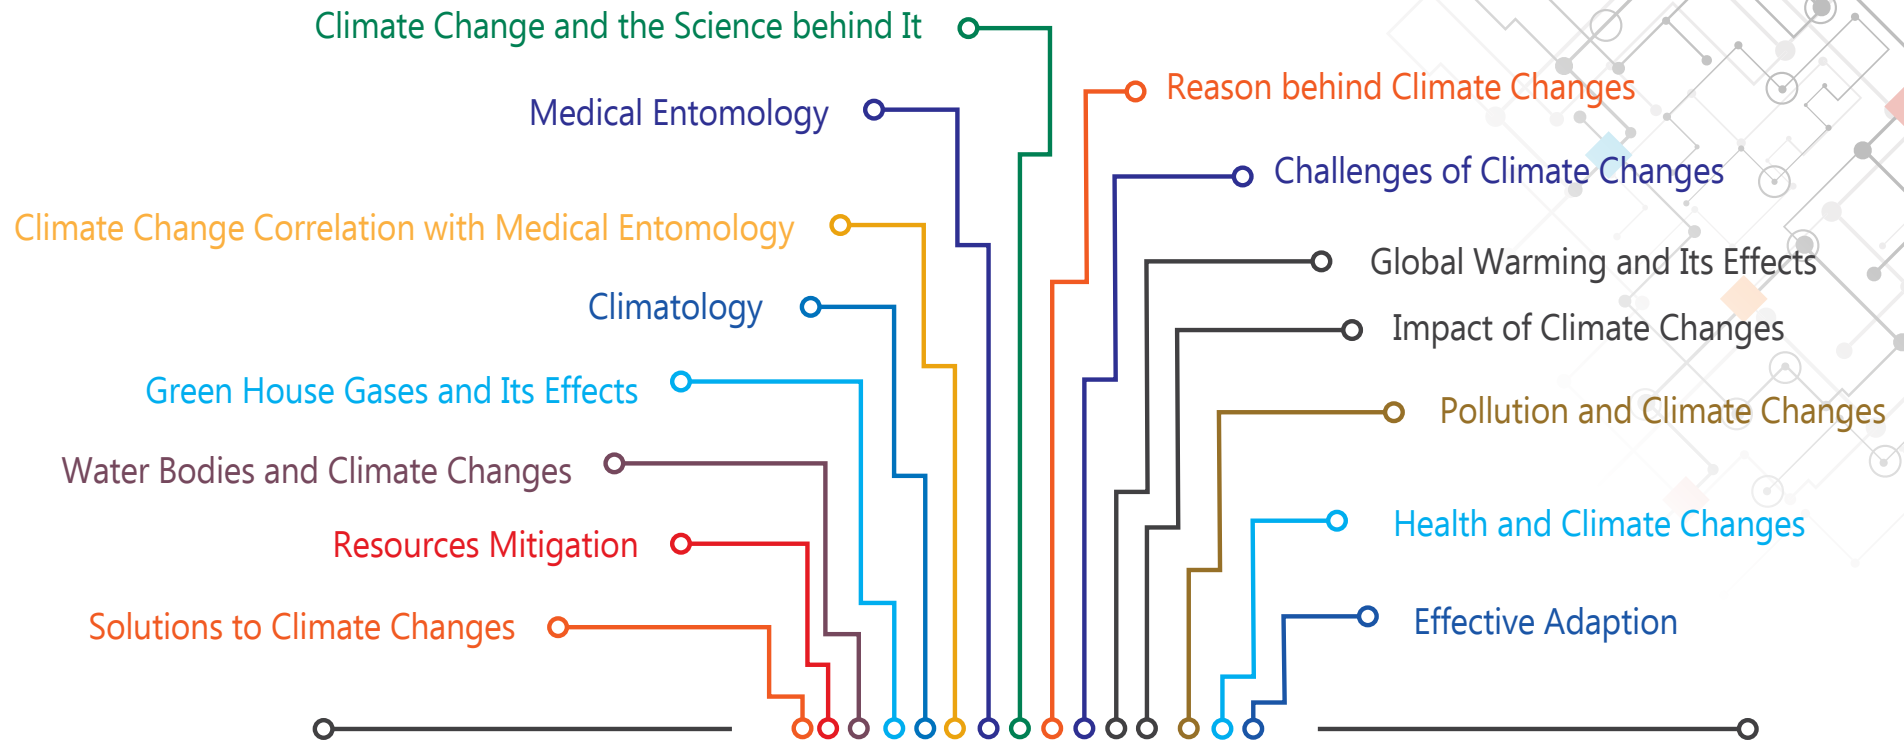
Climate Change and the Science behind It

Medical Entomology

Climate Change Correlation with Medical Entomology

Climatology

Green House Gases and Its Effects

Water Bodies and Climate Changes

Resources Mitigation

Solutions to Climate Changes

Reason behind Climate Changes

Challenges of Climate Changes

Global Warming and Its Effects

Impact of Climate Changes

Pollution and Climate Changes

Health and Climate Changes

Effective Adaption